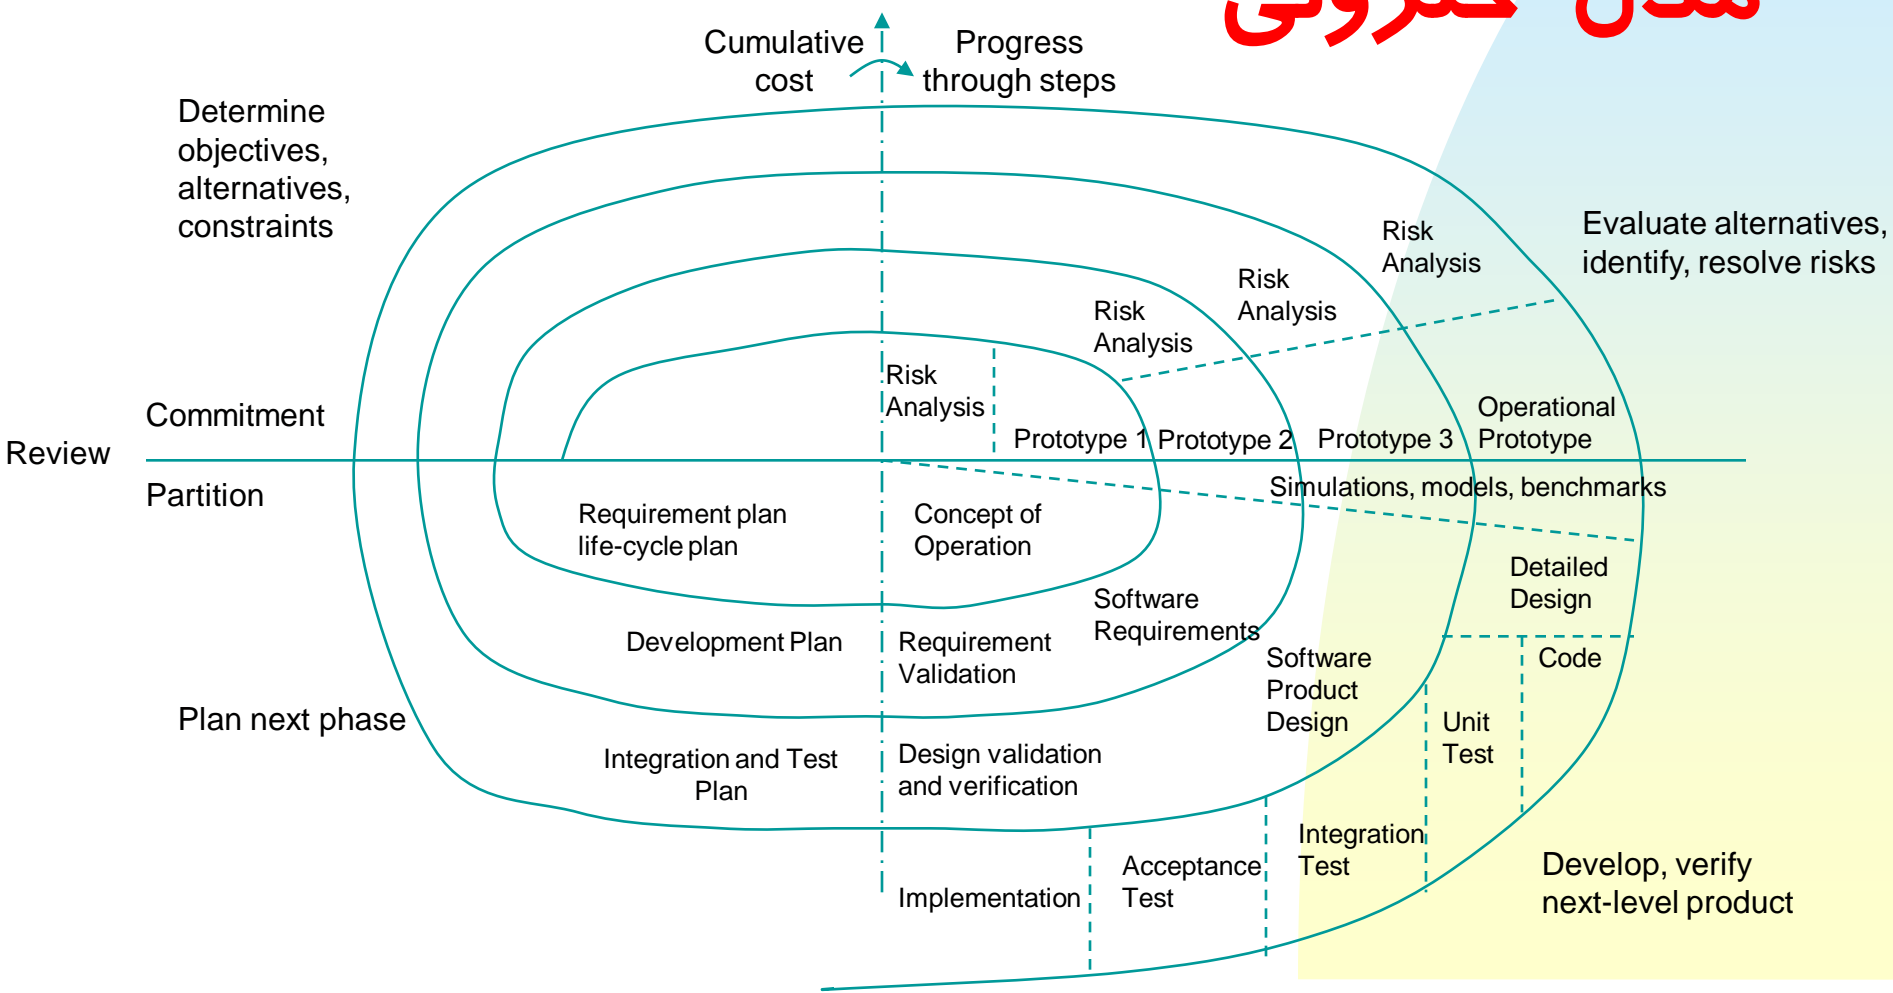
مدل حلزونی

Cumulative cost

Progress through steps

Determine objectives, alternatives, constraints

Evaluate alternatives, identify, resolve risks

Risk Analysis

Risk Analysis

Risk Analysis

Risk Analysis

Commitment

Review

Partition

Prototype 1

Prototype 2

Prototype 3

Operational Prototype

Simulations, models, benchmarks

Requirement plan life-cycle plan

Concept of Operation

Software Requirements

Detailed Design

Development Plan

Requirement Validation

Software Product Design

Code

Plan next phase

Unit Test

Integration and Test Plan

Design validation and verification

Integration Test

Acceptance Test

Implementation

Develop, verify next-level product